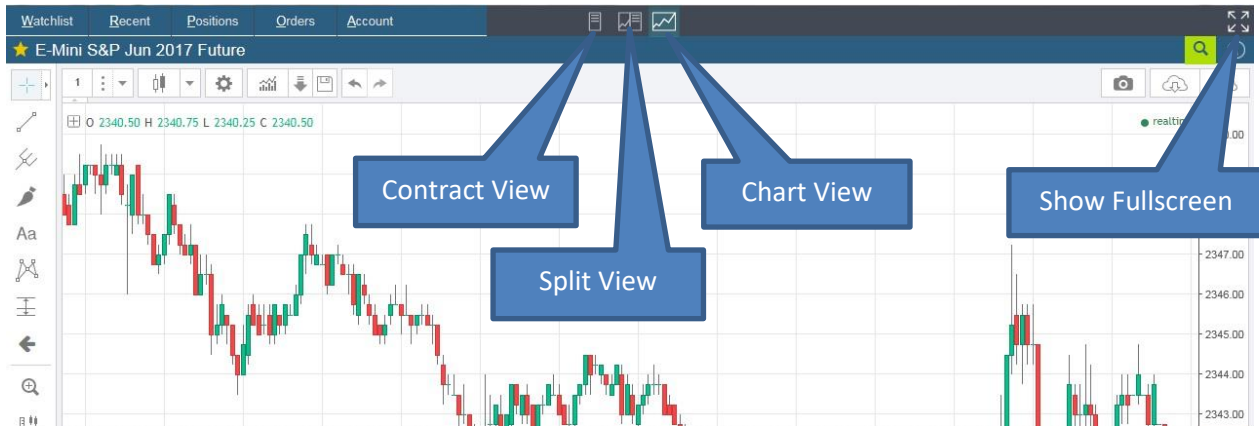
Watchlist Recent Positions Orders Account

E-Mini S&P Jun 2017 Future

1

Aa

O 2340.50 H 2340.75 L 2340.25 C 2340.50

realti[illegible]

Contract View

Split View

Chart View

Show Fullscreen

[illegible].00

2347.00

2346.00

2345.00

2344.00

2343.00